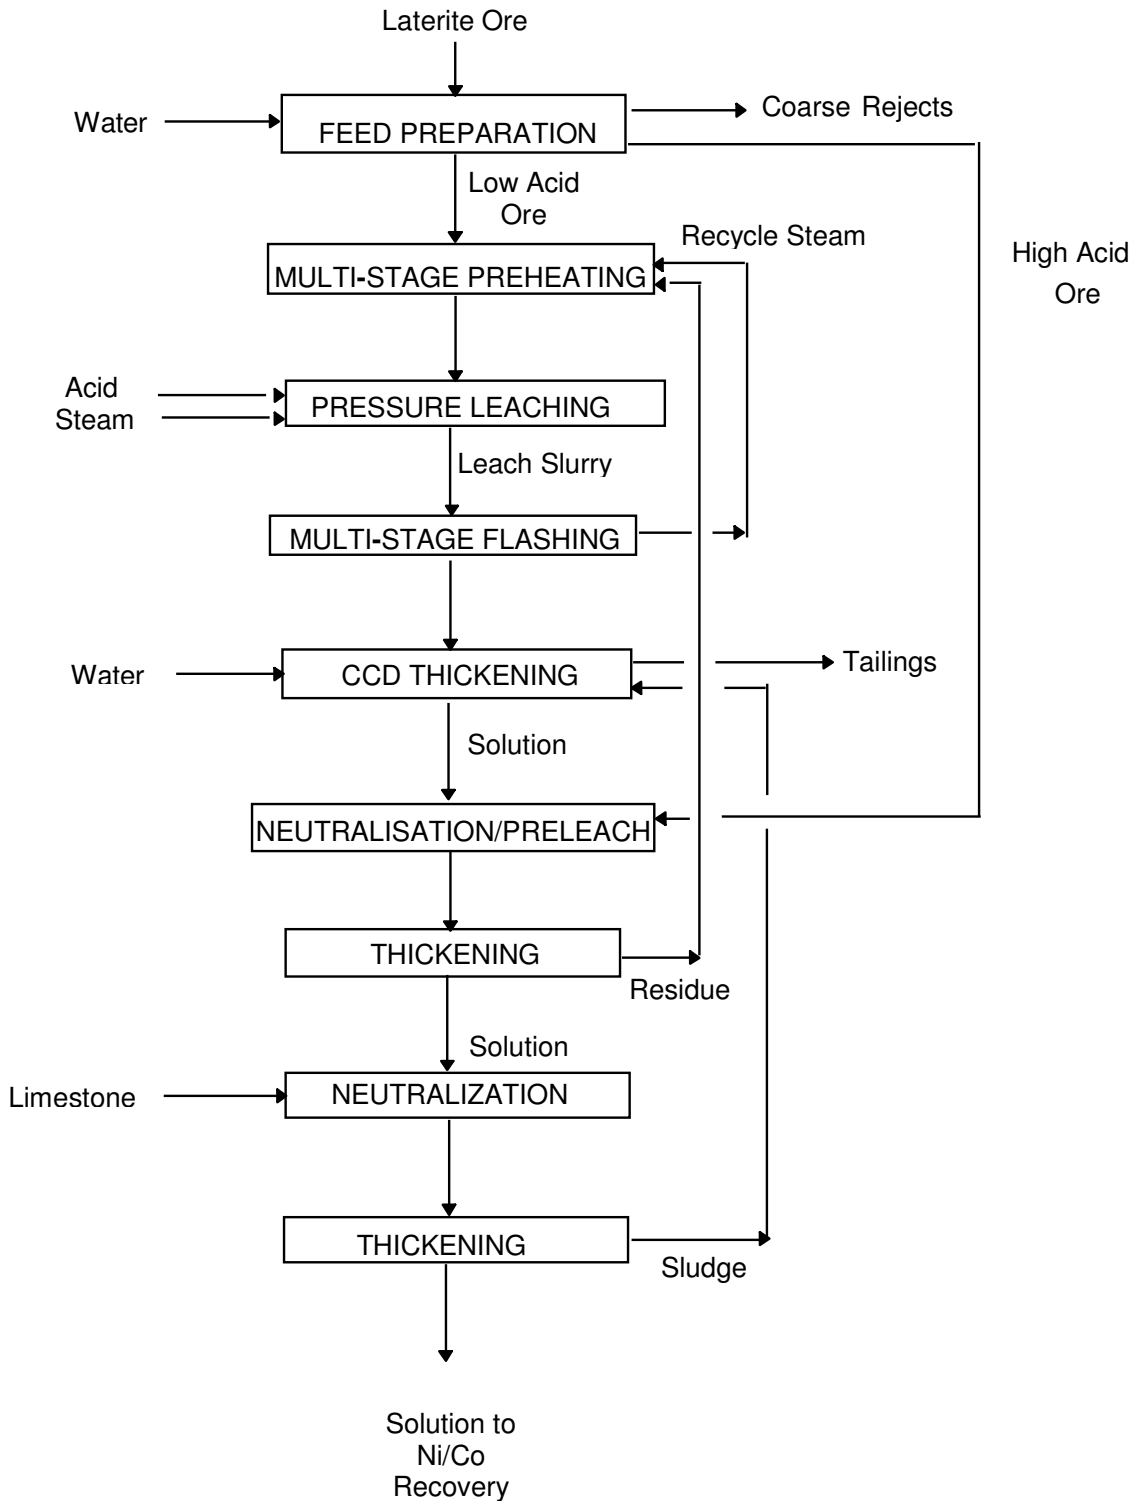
Laterite Ore

Water

FEED PREPARATION

Coarse Rejects

Low Acid Ore

High Acid Ore

Recycle Steam

MULTI-STAGE PREHEATING

Acid
Steam

PRESSURE LEACHING

Leach Slurry

MULTI-STAGE FLASHING

Water

CCD THICKENING

Tailings

Solution

NEUTRALISATION/PRELEACH

THICKENING

Residue

Solution

Limestone

NEUTRALIZATION

THICKENING

Sludge

Solution to Ni/Co Recovery